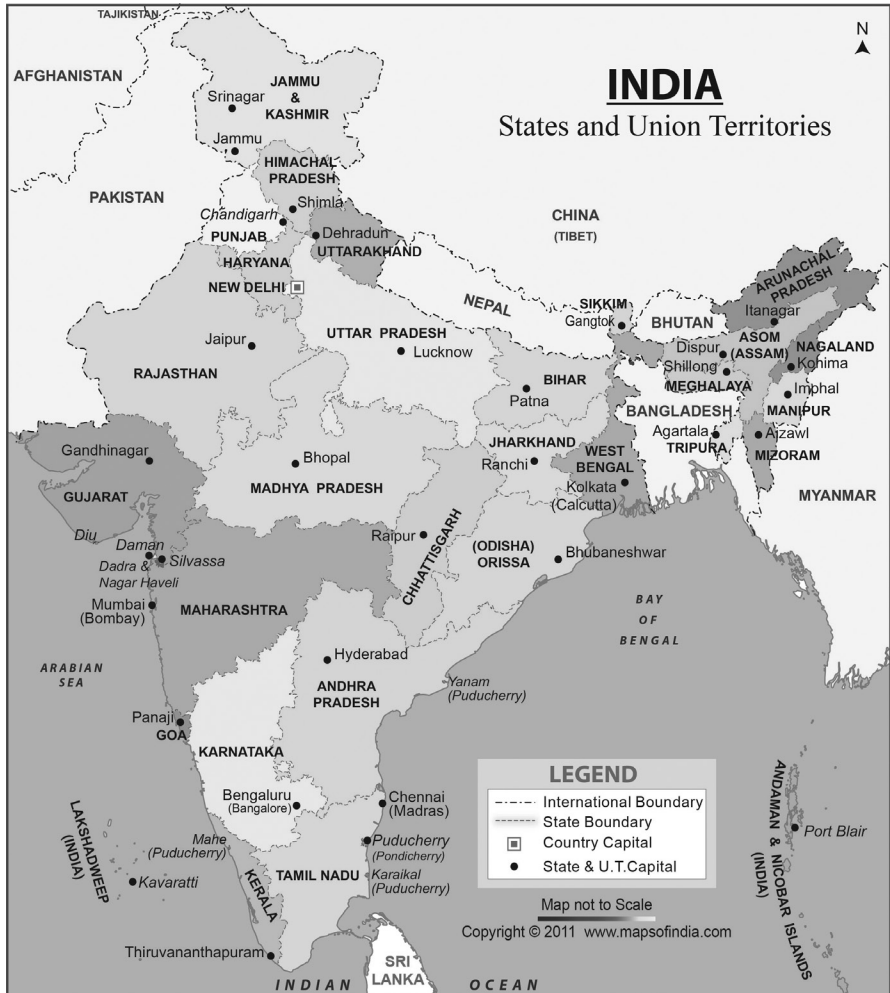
TAJIKISTAN

N

AFGHANISTAN

INDIA
States and Union Territories

JAMMU & KASHMIR
Srinagar
Jammu

PAKISTAN

HIMACHAL PRADESH
Shimla
Chandigarh
PUNJAB
Dehradun
UTTARAKHAND
HARYANA
NEW DELHI

CHINA
(TIBET)

NEPAL
SIKKIM
Gangtok
BHUTAN
ARUNACHAL PRADESH
Itanagar
ASOM (ASSAM)
Dispur
NAGALAND
Kohima
Shillong
MEGHALAYA
Imphal
MANIPUR
BANGLADESH
Agartala
TRIPURA
Aizawl
MIZORAM
MYANMAR

Jaipur
RAJASTHAN
UTTAR PRADESH
Lucknow
BIHAR
Patna
JHARKHAND
Ranchi
WEST BENGAL
Kolkata (Calcutta)

Gandhinagar
GUJARAT
Bhopal
MADHYA PRADESH
CHHATTISGARH
Raipur
(ODISHA) ORISSA
Bhubaneshwar

Diu
Daman
Silvassa
Dadra & Nagar Haveli
Mumbai (Bombay)
MAHARASHTRA

BAY OF BENGAL

ARABIAN SEA

Hyderabad
ANDHRA PRADESH
Yanam (Puducherry)

Panaji
GOA
KARNATAKA
Bengaluru (Bangalore)
Chennai (Madras)

LEGEND
International Boundary
State Boundary
Country Capital
State & U.T.Capital

ANDAMAN & NICOBAR ISLANDS (INDIA)
Port Blair

LAKSHADWEEP (INDIA)
Kavaratti
Mahe (Puducherry)
Puducherry (Pondicherry)
Karaikal (Puducherry)
TAMIL NADU
KERALA

Map not to Scale
Copyright © 2011 www.mapsofindia.com

Thiruvananthapuram
SRI LANKA
INDIAN OCEAN